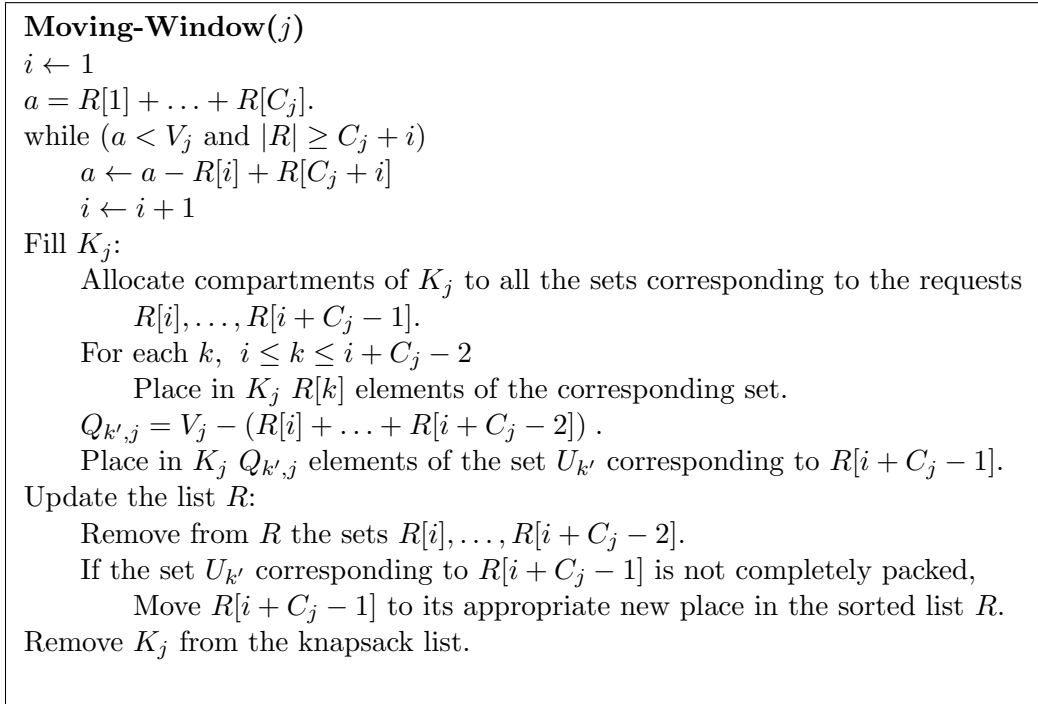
**Moving-Window($j$)**
$i \leftarrow 1$
$a = R[1] + \ldots + R[C_j]$.
while ($a < V_j$ and $|R| \geq C_j + i$)
$a \leftarrow a - R[i] + R[C_j + i]$
$i \leftarrow i + 1$
Fill $K_j$:
Allocate compartments of $K_j$ to all the sets corresponding to the requests $R[i], \ldots, R[i + C_j - 1]$.
For each $k$, $i \leq k \leq i + C_j - 2$
Place in $K_j$ $R[k]$ elements of the corresponding set.
$Q_{k',j} = V_j - (R[i] + \ldots + R[i + C_j - 2])$ .
Place in $K_j$ $Q_{k',j}$ elements of the set $U_{k'}$ corresponding to $R[i + C_j - 1]$.
Update the list $R$:
Remove from $R$ the sets $R[i], \ldots, R[i + C_j - 2]$.
If the set $U_{k'}$ corresponding to $R[i + C_j - 1]$ is not completely packed,
Move $R[i + C_j - 1]$ to its appropriate new place in the sorted list $R$.
Remove $K_j$ from the knapsack list.